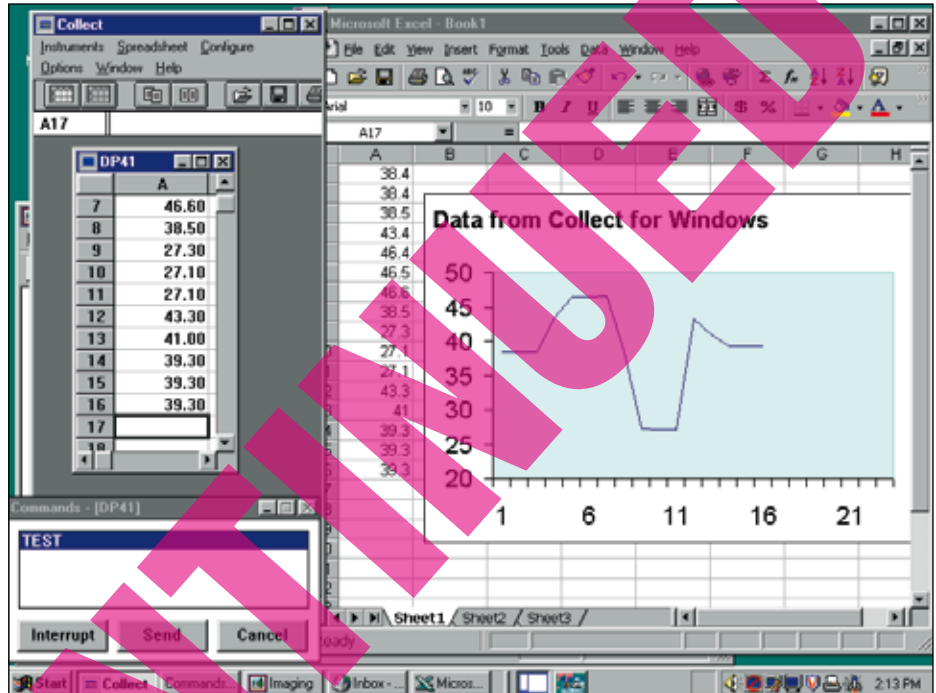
Collect

Instruments Spreadsheet Configure

Options Window Help

A17

DP41

|  | A |
|---|---|
| 7 | 46.60 |
| 8 | 38.50 |
| 9 | 27.30 |
| 10 | 27.10 |
| 11 | 27.10 |
| 12 | 43.30 |
| 13 | 41.00 |
| 14 | 39.30 |
| 15 | 39.30 |
| 16 | 39.30 |
| 17 |  |
| 18 |  |

Commands - [DP41]

TEST

Interrupt Send Cancel

Microsoft Excel - Book1

File Edit View Insert Format Tools Data Window Help

Arial 10 B I U $ %

A17 =

| A | B | C | D | E | F | G | H |
|---|---|---|---|---|---|---|---|
| 38.4 | | | | | | | |
| 38.4 | | | | | | | |
| 38.5 | | | | | | | |
| 43.4 | | | | | | | |
| 46.4 | | | | | | | |
| 46.5 | | | | | | | |
| 46.6 | | | | | | | |
| 38.5 | | | | | | | |
| 27.3 | | | | | | | |
| 27.1 | | | | | | | |
| 27.1 | | | | | | | |
| 43.3 | | | | | | | |
| 41 | | | | | | | |
| 39.3 | | | | | | | |
| 39.3 | | | | | | | |
| 39.3 | | | | | | | |

Data from Collect for Windows

50 45 40 35 30 25 20

1 6 11 16 21

Sheet1 Sheet2 Sheet3

Ready

Start Collect Commands... Imaging Inbox - ... Micros... 2:13 PM

DISCONTINUED